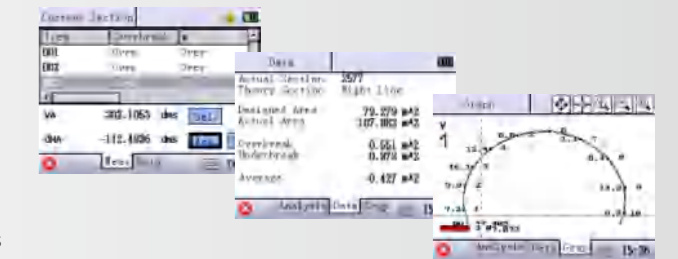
Current Section

| Item | Overbreak | x |
|---|---|---|
| 001 | Over | Over |
| 002 | Over | Over |

VA 302.1053 dms Set

dHA -112.1036 dms

Meas Data

Data

Actual Section 2577
Theory Section Right Line

Designed Area 79.279 m^2
Actual Area 107.882 m^2

Overbreak 0.551 m^2
Underbreak 0.978 m^2

Average -0.427 m^2

Analysis Data Graph 15:

Graph

V
1

Analysis Data Graph 15:36